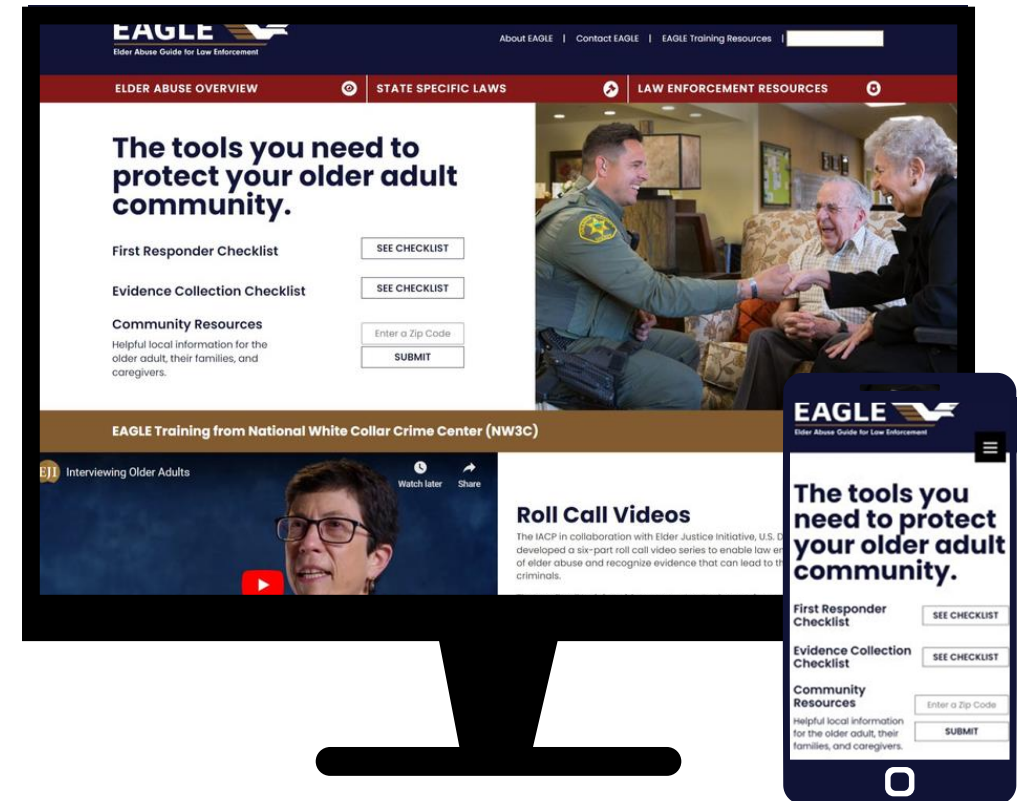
EAGLE
Elder Abuse Guide for Law Enforcement

About EAGLE | Contact EAGLE | EAGLE Training Resources

ELDER ABUSE OVERVIEW
STATE SPECIFIC LAWS
LAW ENFORCEMENT RESOURCES

The tools you need to protect your older adult community.

First Responder Checklist
SEE CHECKLIST

Evidence Collection Checklist
SEE CHECKLIST

Community Resources
Helpful local information for the older adult, their families, and caregivers.
Enter a Zip Code
SUBMIT

EAGLE Training from National White Collar Crime Center (NW3C)

EJI Interviewing Older Adults
Watch later
Share

Roll Call Videos
The IACP in collaboration with Elder Justice Initiative, U.S. D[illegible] developed a six-part roll call video series to enable law en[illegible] of elder abuse and recognize evidence that can lead to th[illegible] criminals.

EAGLE
Elder Abuse Guide for Law Enforcement

The tools you need to protect your older adult community.

First Responder Checklist
SEE CHECKLIST

Evidence Collection Checklist
SEE CHECKLIST

Community Resources
Helpful local information for the older adult, their families, and caregivers.
Enter a Zip Code
SUBMIT